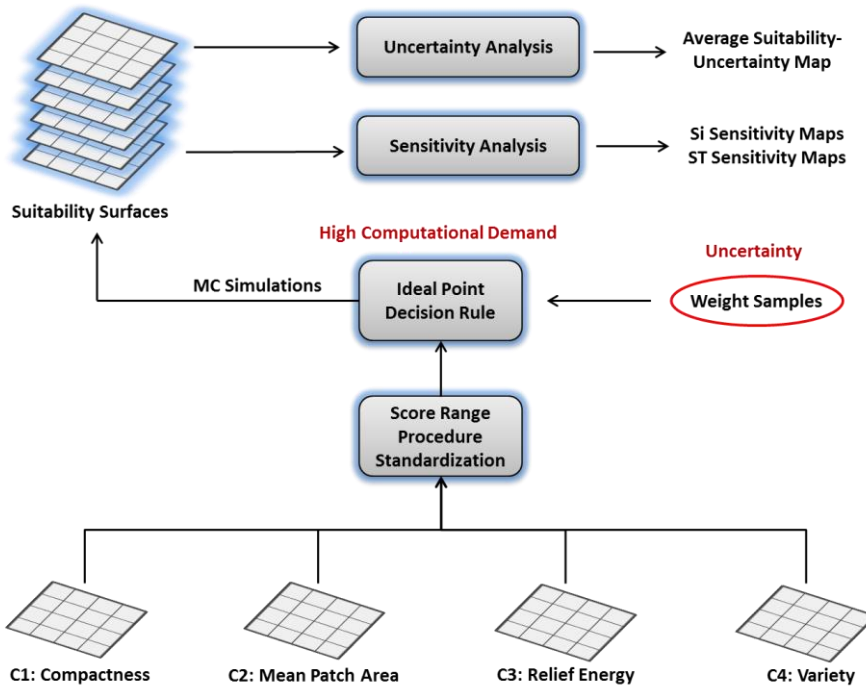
Uncertainty Analysis

Average Suitability-Uncertainty Map

Sensitivity Analysis

Si Sensitivity Maps
ST Sensitivity Maps

Suitability Surfaces

High Computational Demand

Uncertainty

MC Simulations

Ideal Point Decision Rule

Weight Samples

Score Range Procedure Standardization

C1: Compactness

C2: Mean Patch Area

C3: Relief Energy

C4: Variety